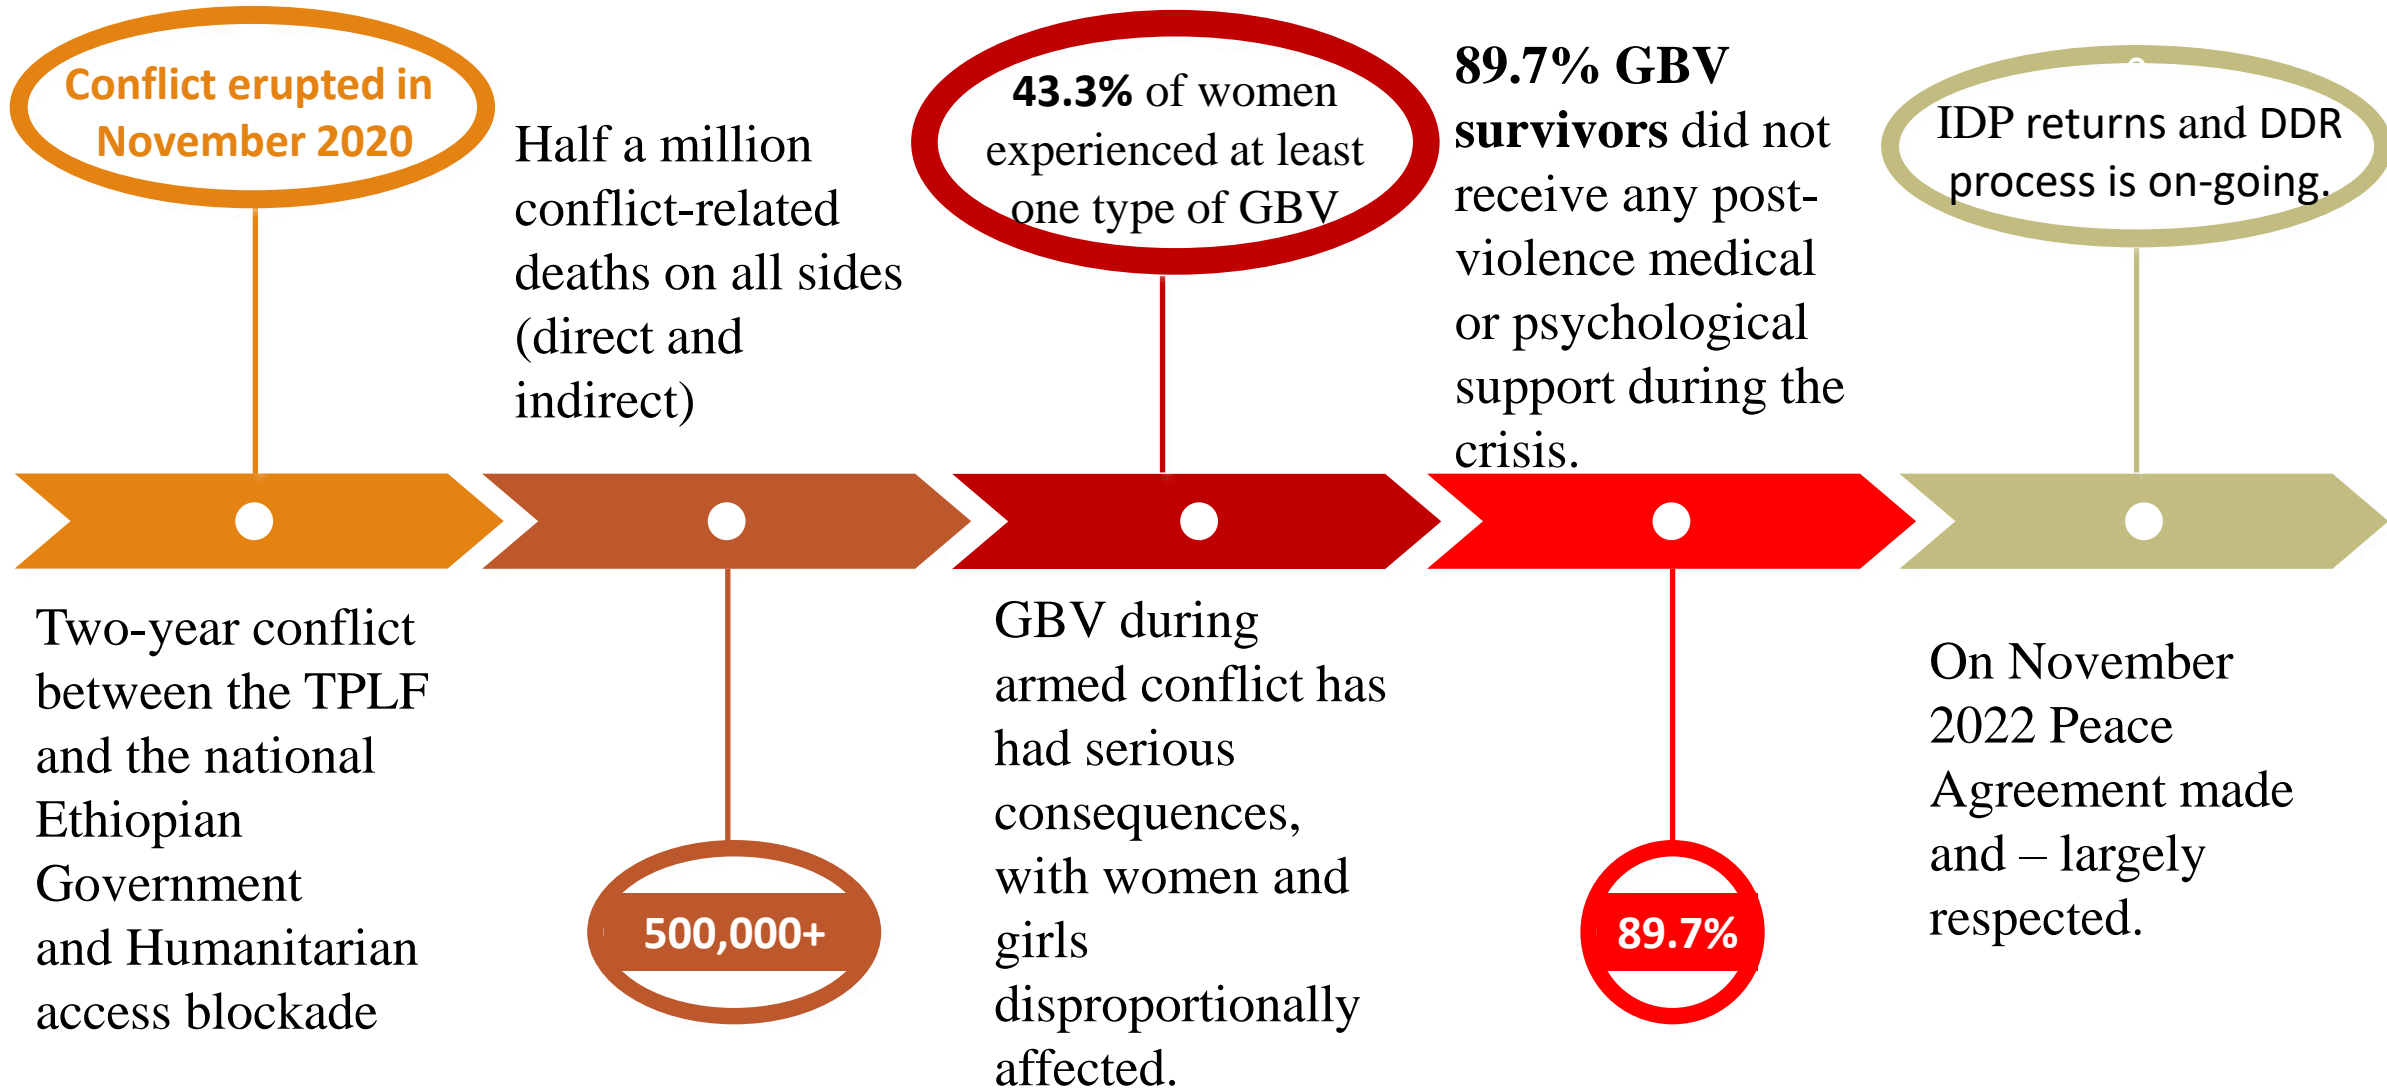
Conflict erupted in November 2020

Half a million conflict-related deaths on all sides (direct and indirect)

43.3% of women experienced at least one type of GBV

89.7% GBV survivors did not receive any post-violence medical or psychological support during the crisis.

IDP returns and DDR process is on-going.

Two-year conflict between the TPLF and the national Ethiopian Government and Humanitarian access blockade

500,000+

GBV during armed conflict has had serious consequences, with women and girls disproportionally affected.

89.7%

On November 2022 Peace Agreement made and – largely respected.